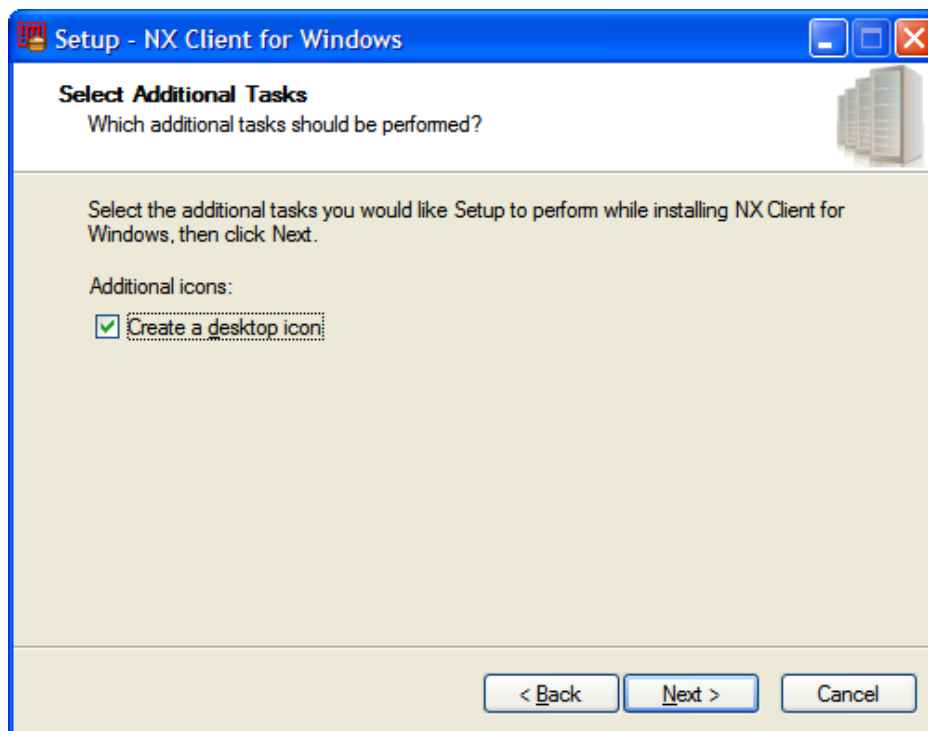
Setup - NX Client for Windows

Select Additional Tasks
Which additional tasks should be performed?

Select the additional tasks you would like Setup to perform while installing NX Client for Windows, then click Next.

Additional icons:

Create a desktop icon

< Back
Next >
Cancel